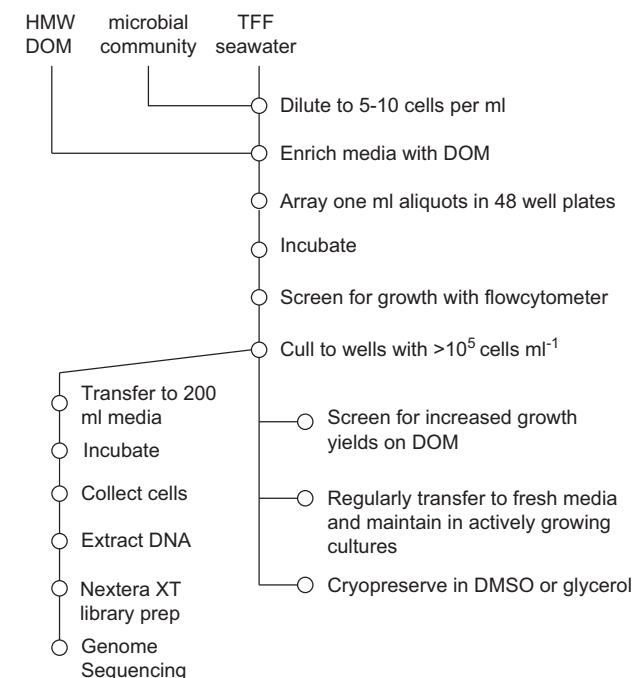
HMW DOM

microbial community

TFF seawater

Dilute to 5-10 cells per ml

Enrich media with DOM

Array one ml aliquots in 48 well plates

Incubate

Screen for growth with flowcytometer

Cull to wells with $>10^5$ cells ml$^{-1}$

Transfer to 200 ml media

Incubate

Collect cells

Extract DNA

Nextera XT library prep

Genome Sequencing

Screen for increased growth yields on DOM

Regularly transfer to fresh media and maintain in actively growing cultures

Cryopreserve in DMSO or glycerol